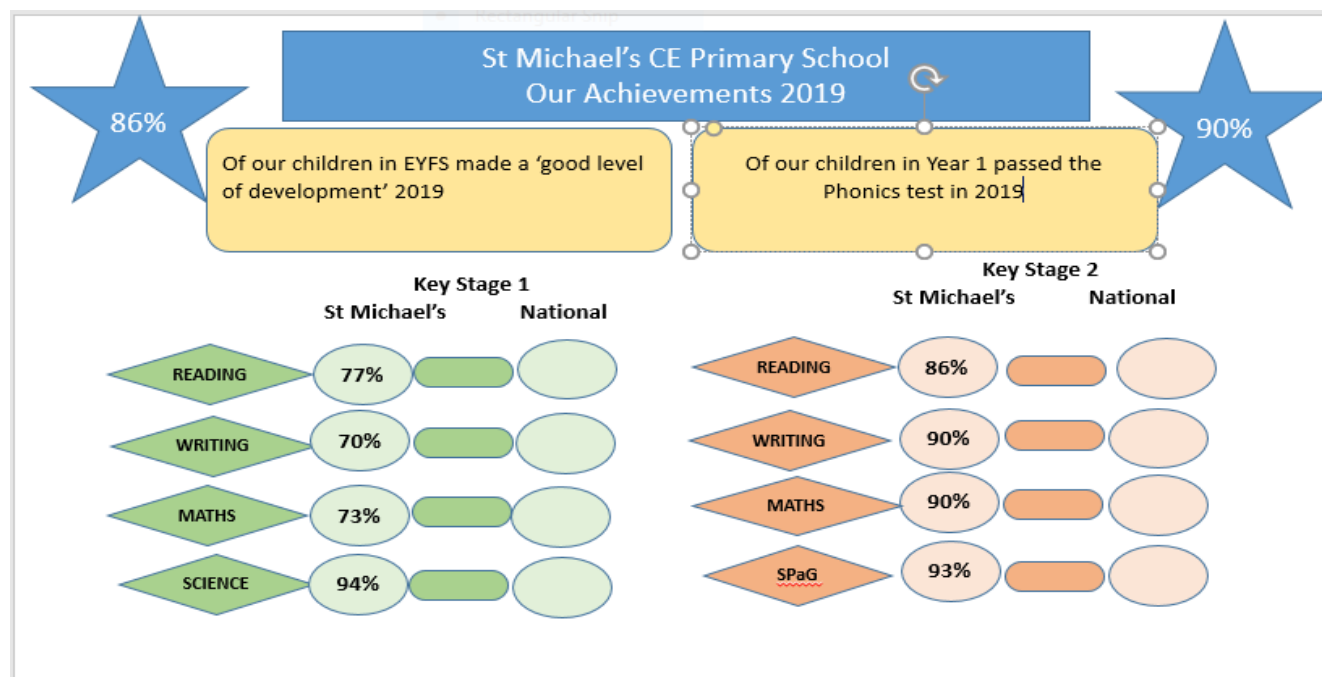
St Michael's CE Primary School
Our Achievements 2019

86%

Of our children in EYFS made a 'good level of development' 2019

90%

Of our children in Year 1 passed the Phonics test in 2019

Key Stage 1
St Michael's National

READING 77%
WRITING 70%
MATHS 73%
SCIENCE 94%

Key Stage 2
St Michael's National

READING 86%
WRITING 90%
MATHS 90%
SPaG 93%